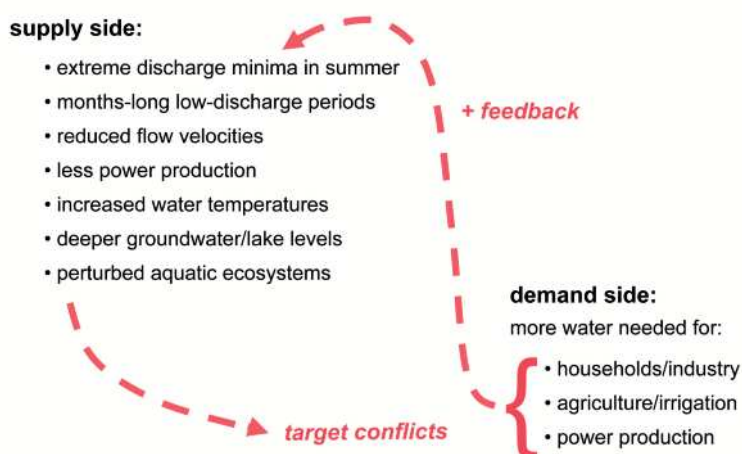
supply side:

• extreme discharge minima in summer
• months-long low-discharge periods
• reduced flow velocities
• less power production
• increased water temperatures
• deeper groundwater/lake levels
• perturbed aquatic ecosystems

+ feedback

demand side:
more water needed for:
• households/industry
• agriculture/irrigation
• power production

target conflicts